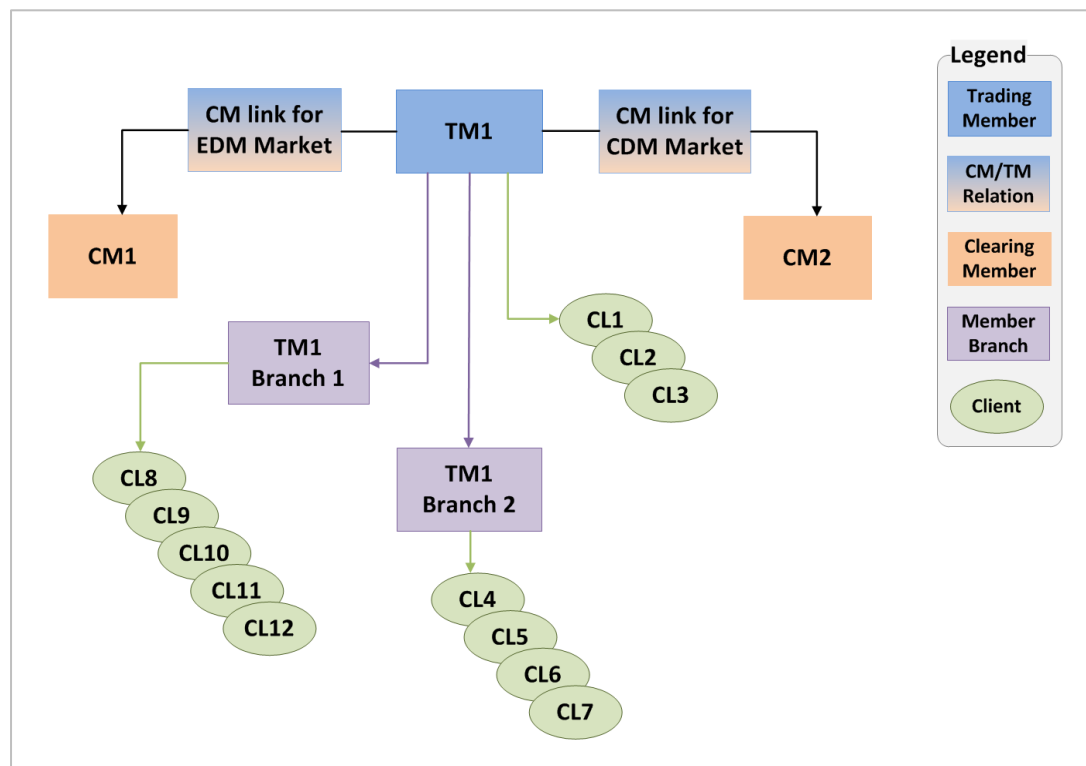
CM link for EDM Market

TM1

CM link for CDM Market

CM1

CM2

TM1 Branch 1

CL1
CL2
CL3

TM1 Branch 2

CL8
CL9
CL10
CL11
CL12

CL4
CL5
CL6
CL7

Legend
Trading Member
CM/TM Relation
Clearing Member
Member Branch
Client